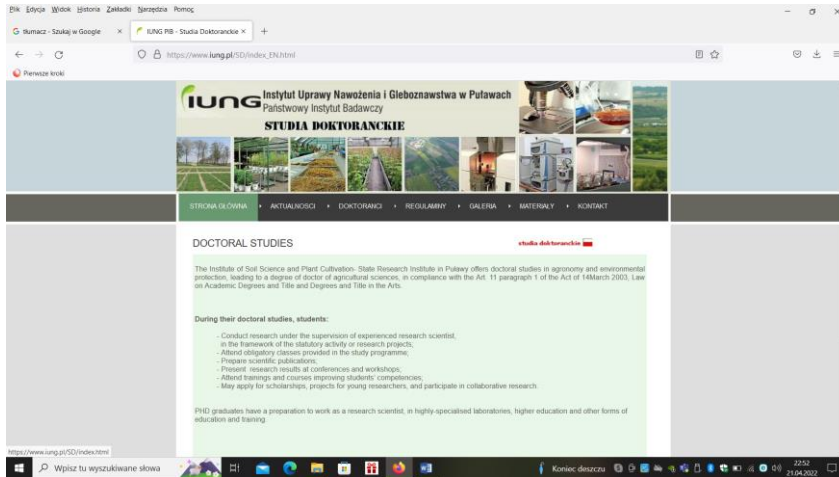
Plik Edycja Widok Historia Zakładki Narzędzia Pomoc

G tłumacz - Szukaj w Google × IUNG PIB - Studia Doktoranckie × +

https://www.iung.pl/SD/index_EN.html

Pierwsze kroki

IUNG Instytut Uprawy Nawożenia i Gleboznawstwa w Puławach Państwowy Instytut Badawczy

STUDIA DOKTORANCKIE

STRONA GŁÓWNA AKTUALNOŚCI DOKTORANCI REGULAMINY GALERIA MATERIAŁY KONTAKT

DOCTORAL STUDIES

studia doktoranckie

The Institute of Soil Science and Plant Cultivation- State Research Institute in Puławy offers doctoral studies in agronomy and environmental protection, leading to a degree of doctor of agricultural sciences, in compliance with the Art. 11 paragraph 1 of the Act of 14March 2003, Law on Academic Degrees and Title and Degrees and Title in the Arts.

During their doctoral studies, students:

- Conduct research under the supervision of experienced research scientist, in the framework of the statutory activity or research projects;
- Attend obligatory classes provided in the study programme;
- Prepare scientific publications;
- Present research results at conferences and workshops;
- Attend trainings and courses improving students' competencies;
- May apply for scholarships, projects for young researchers, and participate in collaborative research.

PHD graduates have a preparation to work as a research scientist, in highly-specialised laboratories, higher education and other forms of education and training.

https://www.iung.pl/SD/index.html

Wpisz tu wyszukiwane słowa

Koniec deszczu

22:52
21.04.2022